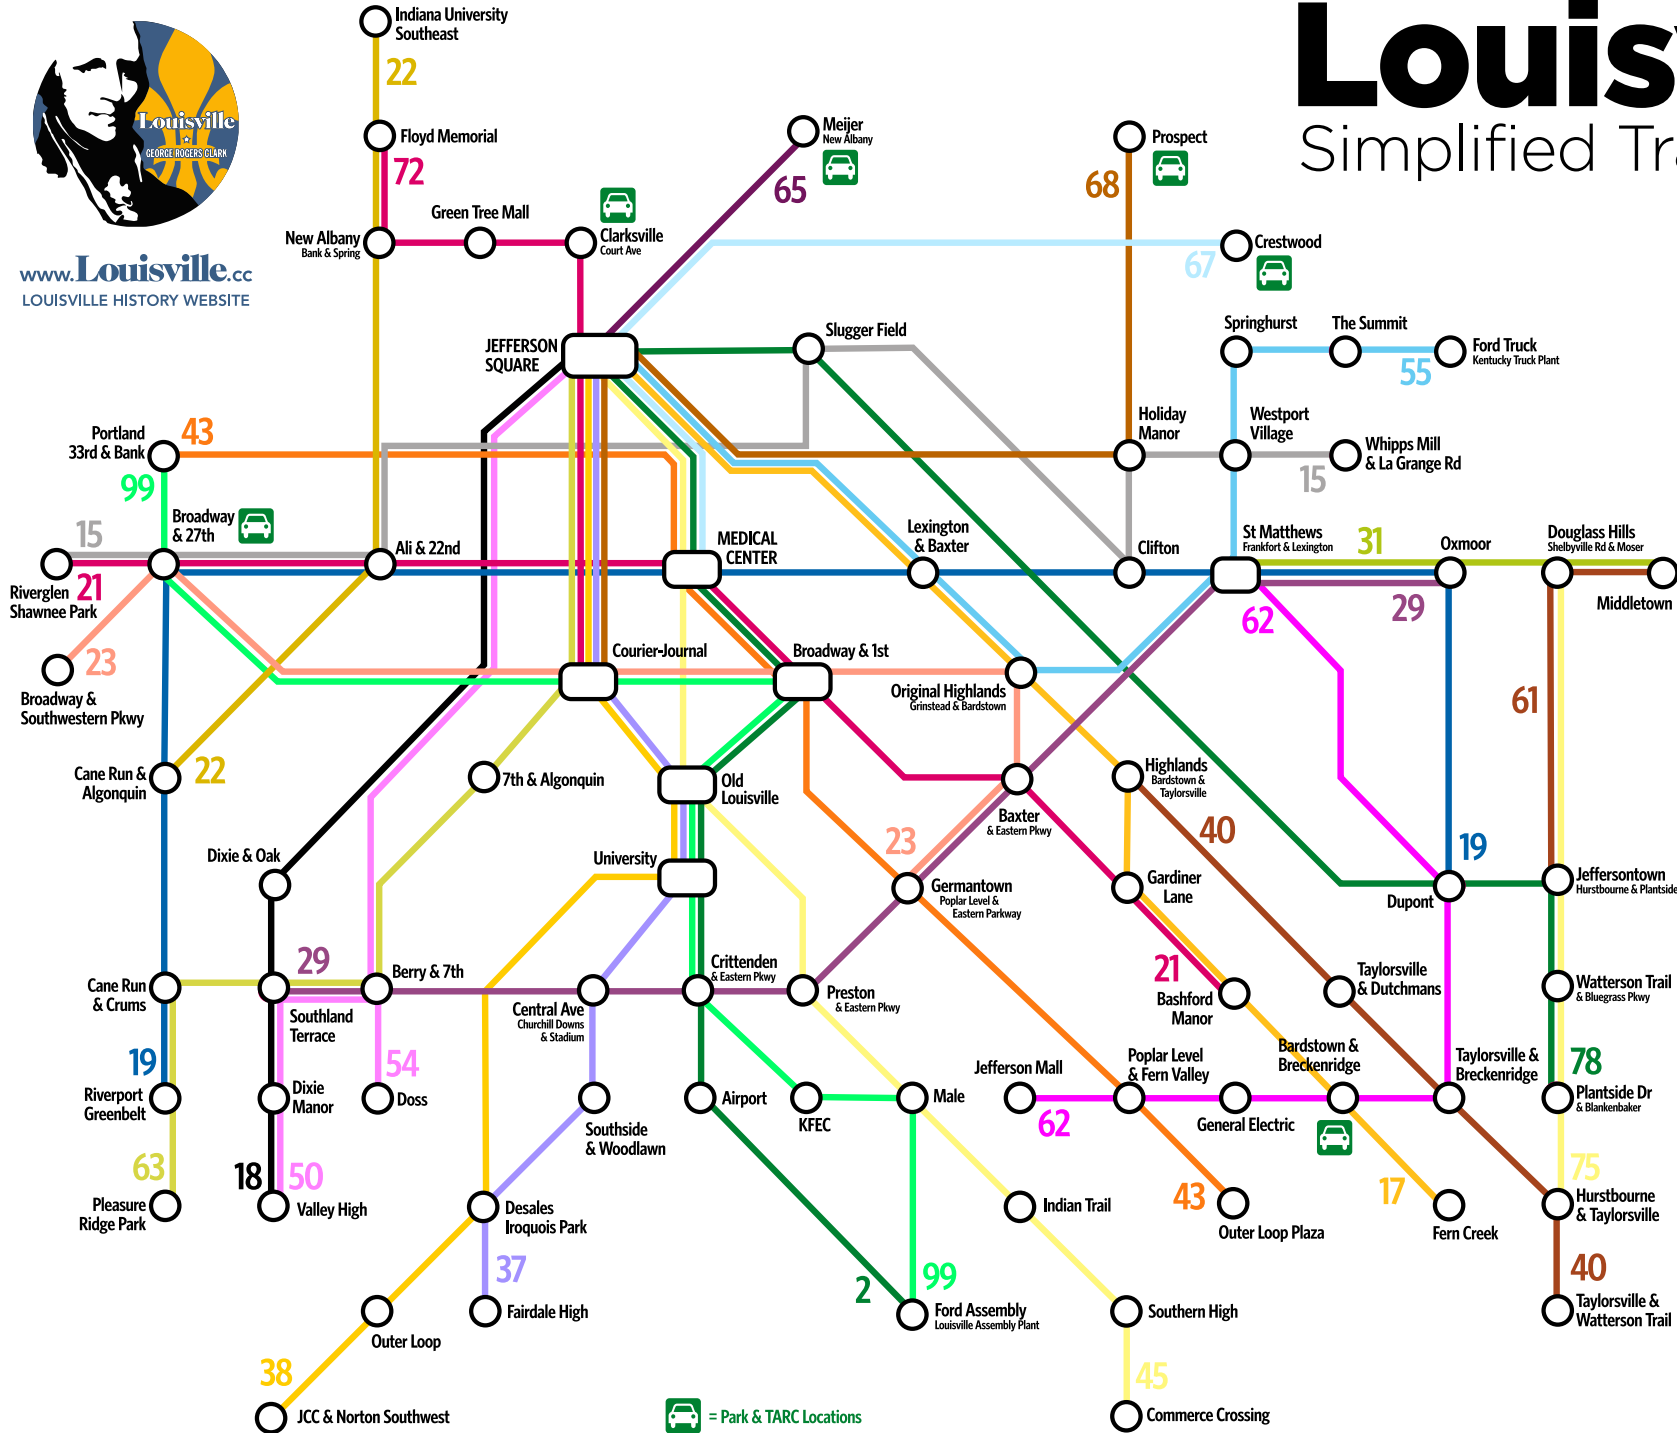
Louisville
GEORGE ROGERS CLARK
www.Louisville.cc
LOUISVILLE HISTORY WEBSITE

Louis
Simplified Tr

Indiana University Southeast
22
Floyd Memorial
72
New Albany Bank & Spring
Green Tree Mall
Clarksville Court Ave
Meijer New Albany
65
Prospect
68
Crestwood
67
JEFFERSON SQUARE
Slugger Field
Springhurst
The Summit
Ford Truck Kentucky Truck Plant
55
Holiday Manor
Westport Village
Whipps Mill & La Grange Rd
15
Portland 33rd & Bank
43
99
Broadway & 27th
15
Ali & 22nd
MEDICAL CENTER
Lexington & Baxter
Clifton
St Matthews Frankfort & Lexington
31
Oxmoor
Douglass Hills Shelbyville Rd & Moser
Riverglen Shawnee Park
21
Middletown
23
62
29
Broadway & Southwestern Pkwy
Courier-Journal
Broadway & 1st
Original Highlands Grinstead & Bardstown
61
Cane Run & Algonquin
22
7th & Algonquin
Old Louisville
Highlands Bardstown & Taylorsville
Baxter & Eastern Pkwy
40
Dixie & Oak
University
23
Germantown Poplar Level & Eastern Parkway
Gardiner Lane
Dupont
19
Jeffersontown Hurstbourne & Plantside
29
Crittenden & Eastern Pkwy
21
Taylorsville & Dutchmans
Watterson Trail & Bluegrass Pkwy
Cane Run & Crums
Berry & 7th
Central Ave Churchill Downs & Stadium
Preston & Eastern Pkwy
Bashford Manor
Southland Terrace
54
Bardstown & Breckenridge
19
Jefferson Mall
Poplar Level & Fern Valley
Taylorsville & Breckenridge
78
Riverport Greenbelt
Dixie Manor
Doss
Airport
KFEC
Male
62
General Electric
Plantside Dr & Blankenbaker
63
Southside & Woodlawn
75
18
50
Pleasure Ridge Park
Valley High
Desales Iroquois Park
Indian Trail
43
Outer Loop Plaza
17
Fern Creek
Hurstbourne & Taylorsville
37
2
99
40
Outer Loop
Fairdale High
Ford Assembly Louisville Assembly Plant
Southern High
Taylorsville & Watterson Trail
38
45
JCC & Norton Southwest
= Park & TARC Locations
Commerce Crossing